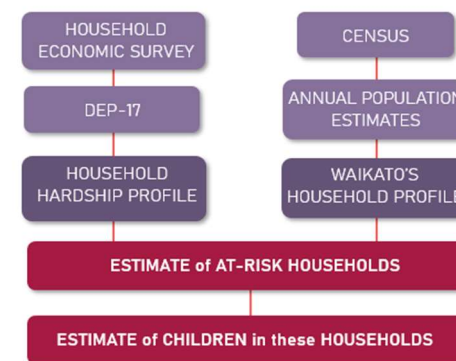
HOUSEHOLD ECONOMIC SURVEY

DEP-17

HOUSEHOLD HARDSHIP PROFILE

CENSUS

ANNUAL POPULATION ESTIMATES

WAIKATO'S HOUSEHOLD PROFILE

ESTIMATE of AT-RISK HOUSEHOLDS

ESTIMATE of CHILDREN in these HOUSEHOLDS